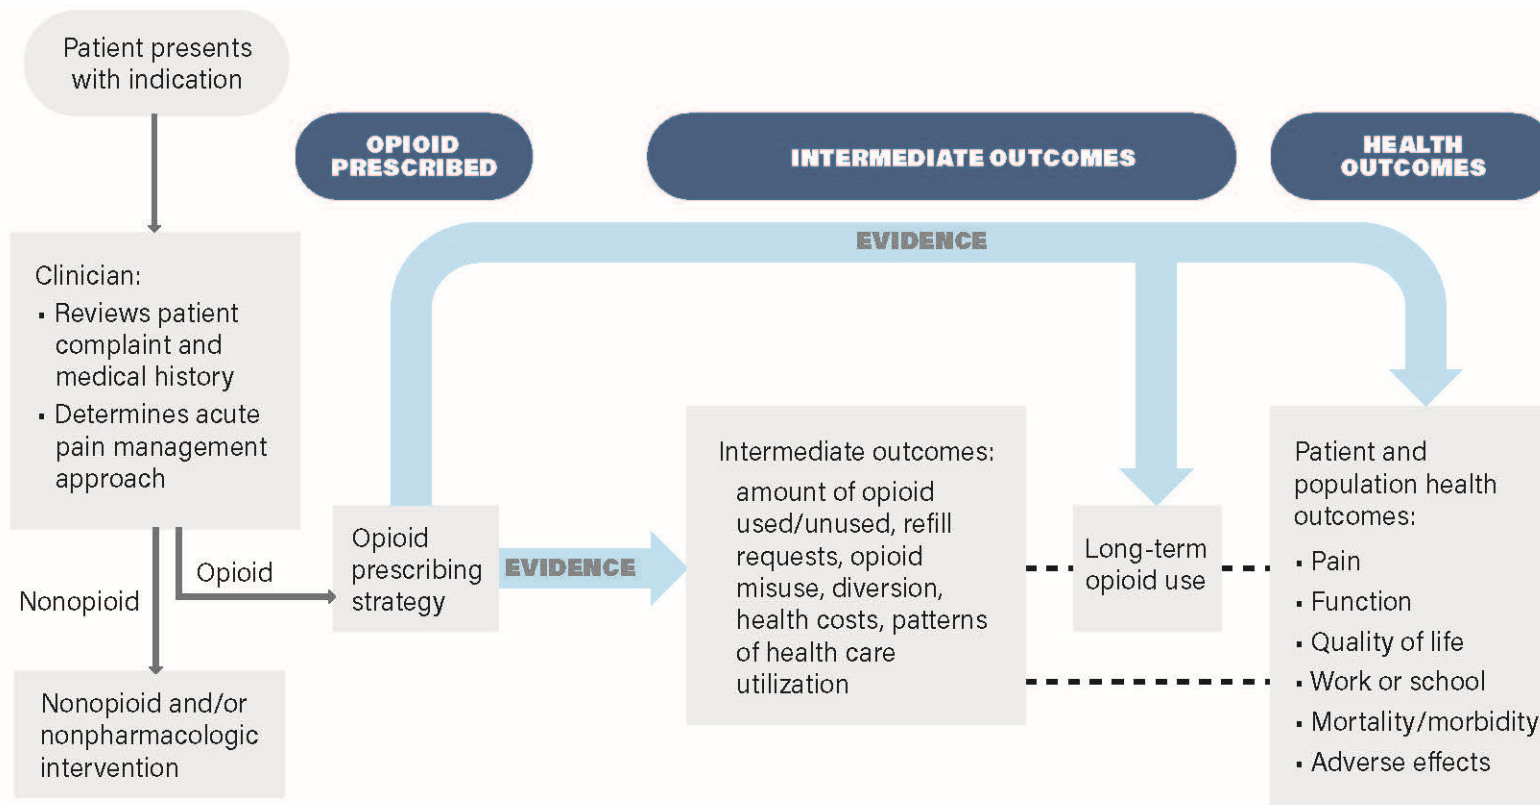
Patient presents with indication

OPIOID PRESCRIBED

INTERMEDIATE OUTCOMES

HEALTH OUTCOMES

EVIDENCE

Clinician:
▪ Reviews patient complaint and medical history
▪ Determines acute pain management approach

Opioid

Nonopioid

Nonopioid and/or nonpharmacologic intervention

Opioid prescribing strategy

EVIDENCE

Intermediate outcomes:
amount of opioid used/unused, refill requests, opioid misuse, diversion, health costs, patterns of health care utilization

Long-term opioid use

Patient and population health outcomes:
▪ Pain
▪ Function
▪ Quality of life
▪ Work or school
▪ Mortality/morbidity
▪ Adverse effects